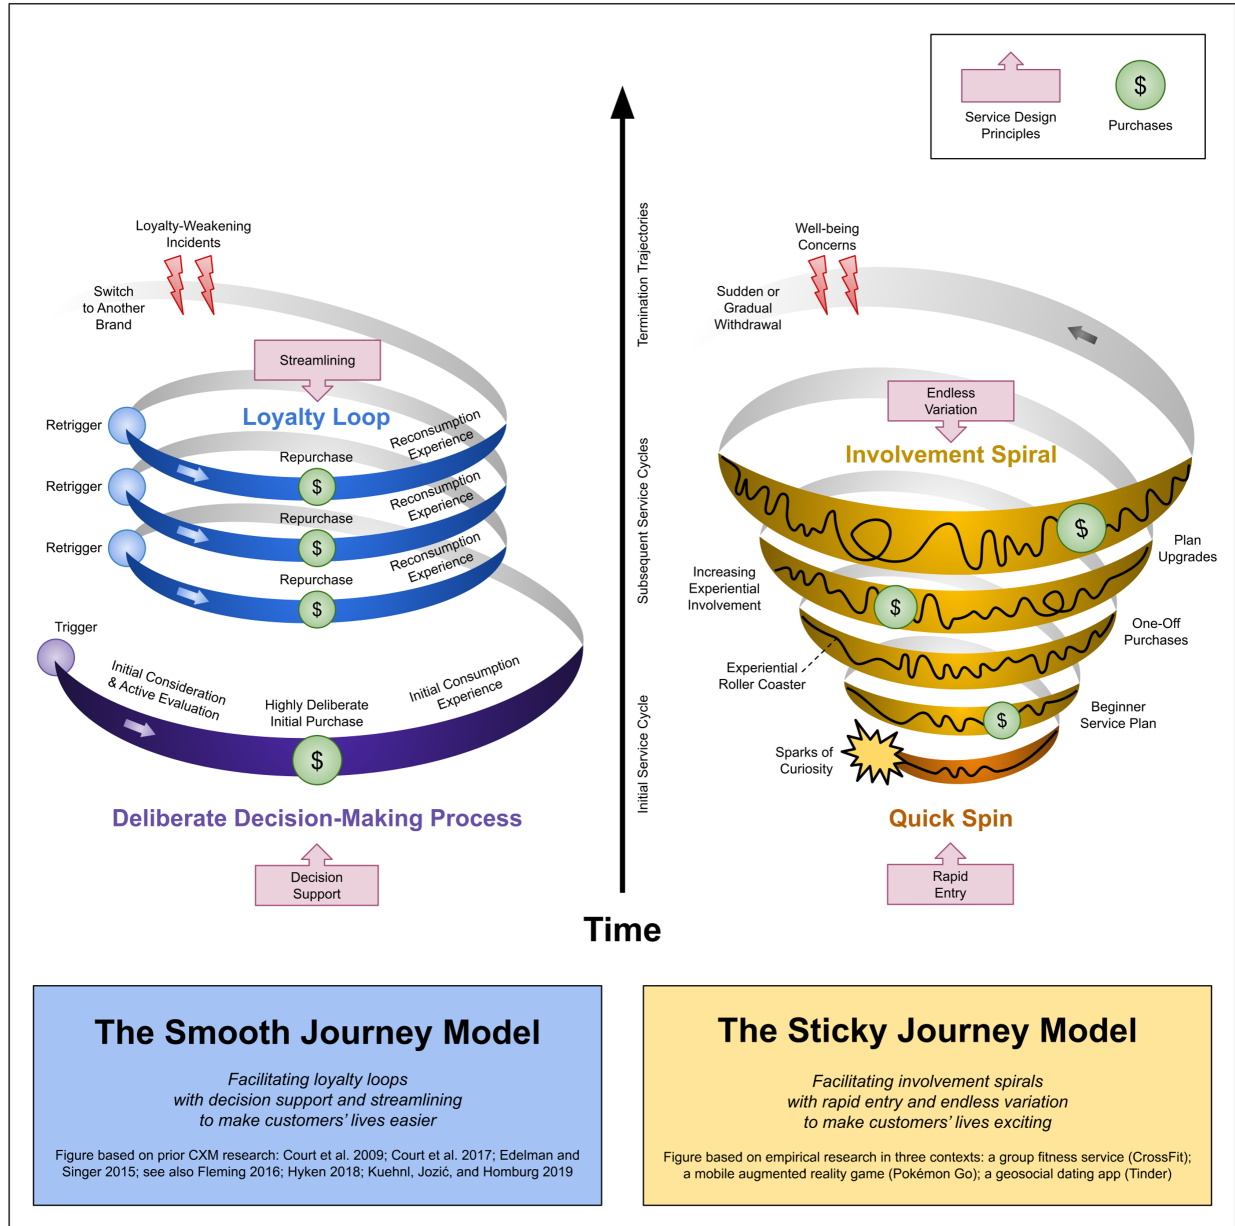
Service Design Principles

$

Purchases

Loyalty-Weakening Incidents

Switch to Another Brand

Streamlining

Loyalty Loop

Retrigger

Reconsumption Experience

Repurchase

$

Retrigger

Reconsumption Experience

Repurchase

$

Retrigger

Reconsumption Experience

Repurchase

$

Trigger

Initial Consideration & Active Evaluation

Highly Deliberate Initial Purchase

Initial Consumption Experience

$

Deliberate Decision-Making Process

Decision Support

Termination Trajectories

Subsequent Service Cycles

Initial Service Cycle

Time

Well-being Concerns

Sudden or Gradual Withdrawal

Endless Variation

Involvement Spiral

$

Plan Upgrades

Increasing Experiential Involvement

$

One-Off Purchases

Experiential Roller Coaster

$

Beginner Service Plan

Sparks of Curiosity

Quick Spin

Rapid Entry

The Smooth Journey Model

Facilitating loyalty loops with decision support and streamlining to make customers' lives easier

Figure based on prior CXM research: Court et al. 2009; Court et al. 2017; Edelman and Singer 2015; see also Fleming 2016; Hyken 2018; Kuehnl, Jozić, and Homburg 2019

The Sticky Journey Model

Facilitating involvement spirals with rapid entry and endless variation to make customers' lives exciting

Figure based on empirical research in three contexts: a group fitness service (CrossFit); a mobile augmented reality game (Pokémon Go); a geosocial dating app (Tinder)